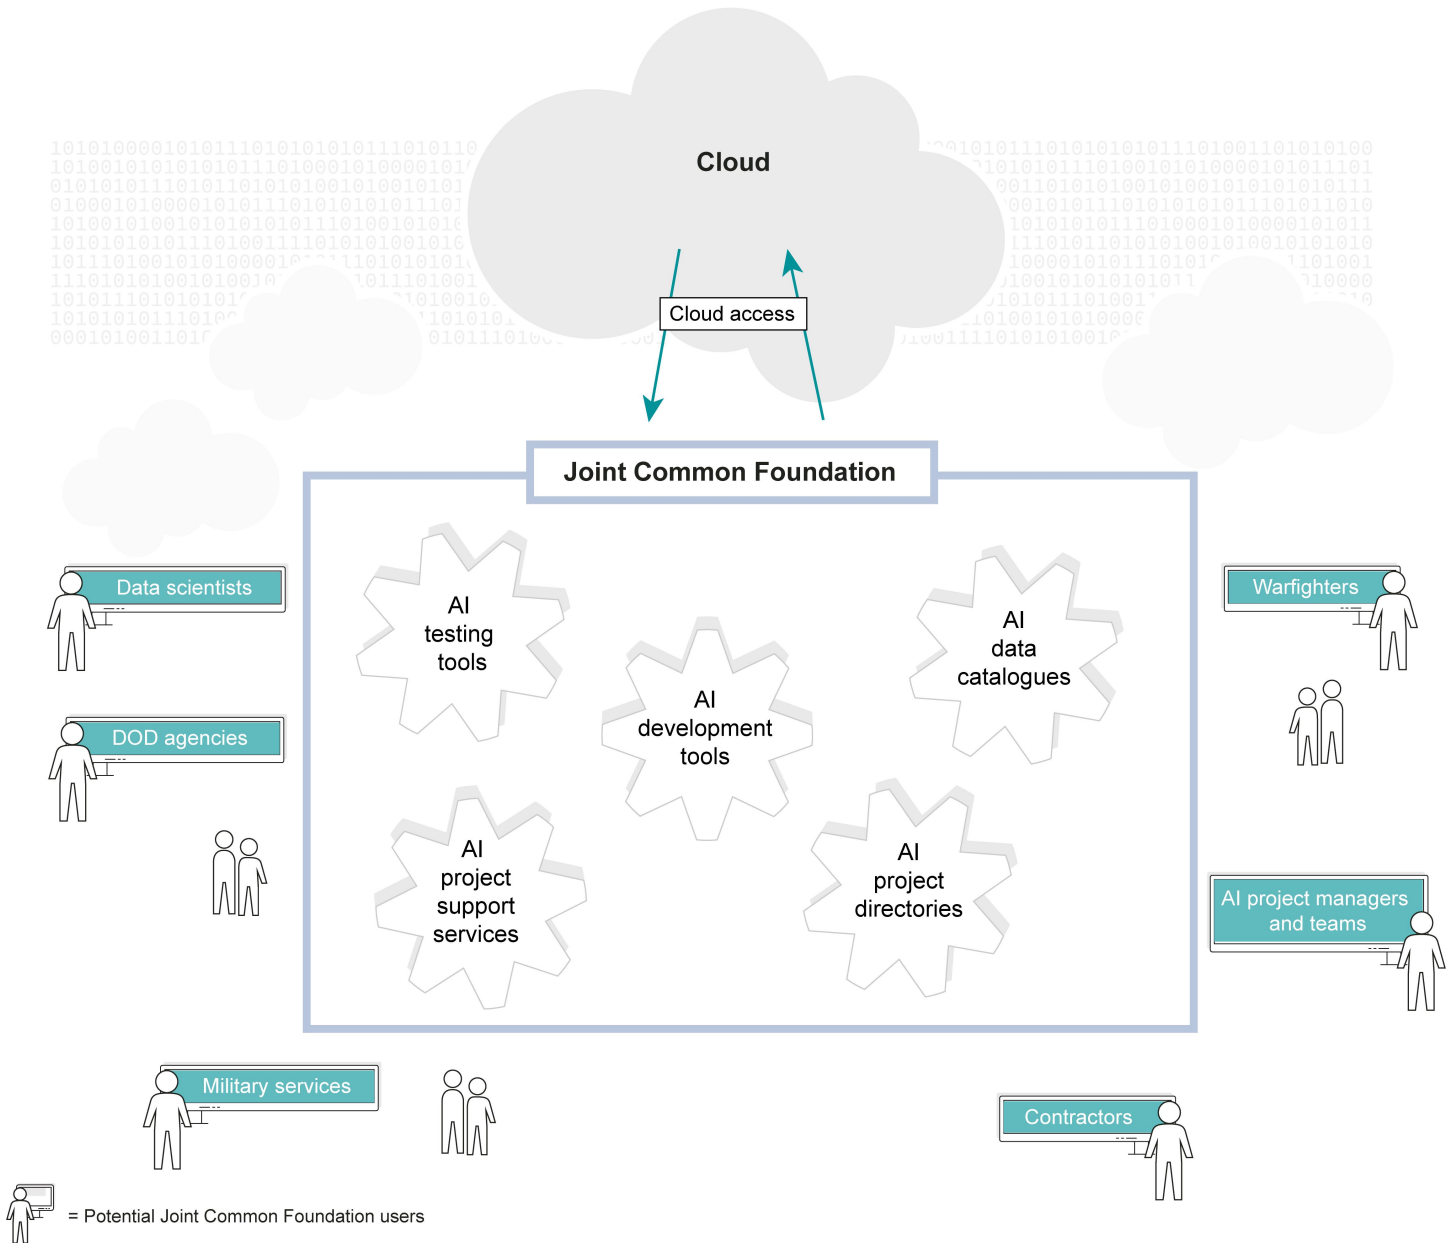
Cloud

Cloud access

Joint Common Foundation

AI testing tools

AI development tools

AI data catalogues

AI project support services

AI project directories

Data scientists

DOD agencies

Warfighters

AI project managers and teams

Military services

Contractors

= Potential Joint Common Foundation users